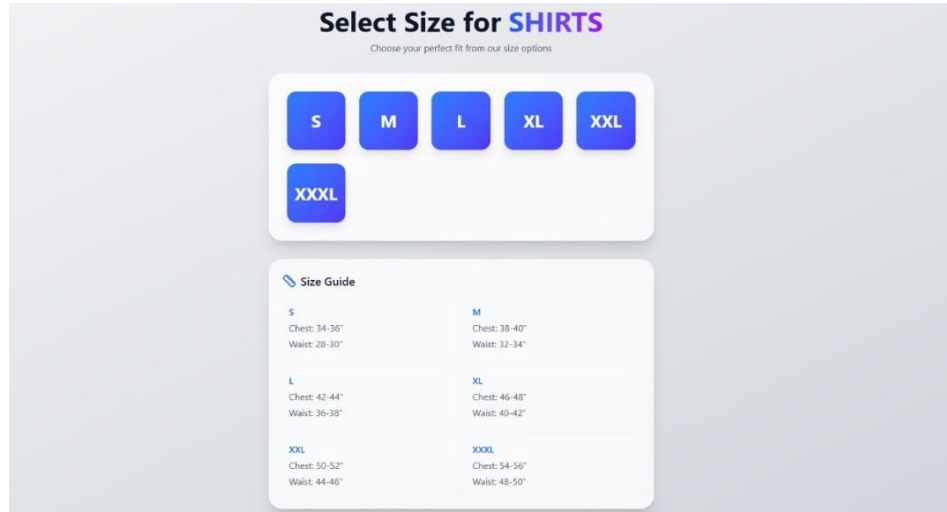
Select Size for SHIRTS

Choose your perfect fit from our size options

S

M

L

XL

XXL

XXXL

Size Guide

S
Chest: 34-36"
Waist: 28-30"

M
Chest: 38-40"
Waist: 32-34"

L
Chest: 42-44"
Waist: 36-38"

XL
Chest: 46-48"
Waist: 40-42"

XXL
Chest: 50-52"
Waist: 44-46"

XXXL
Chest: 54-56"
Waist: 48-50"